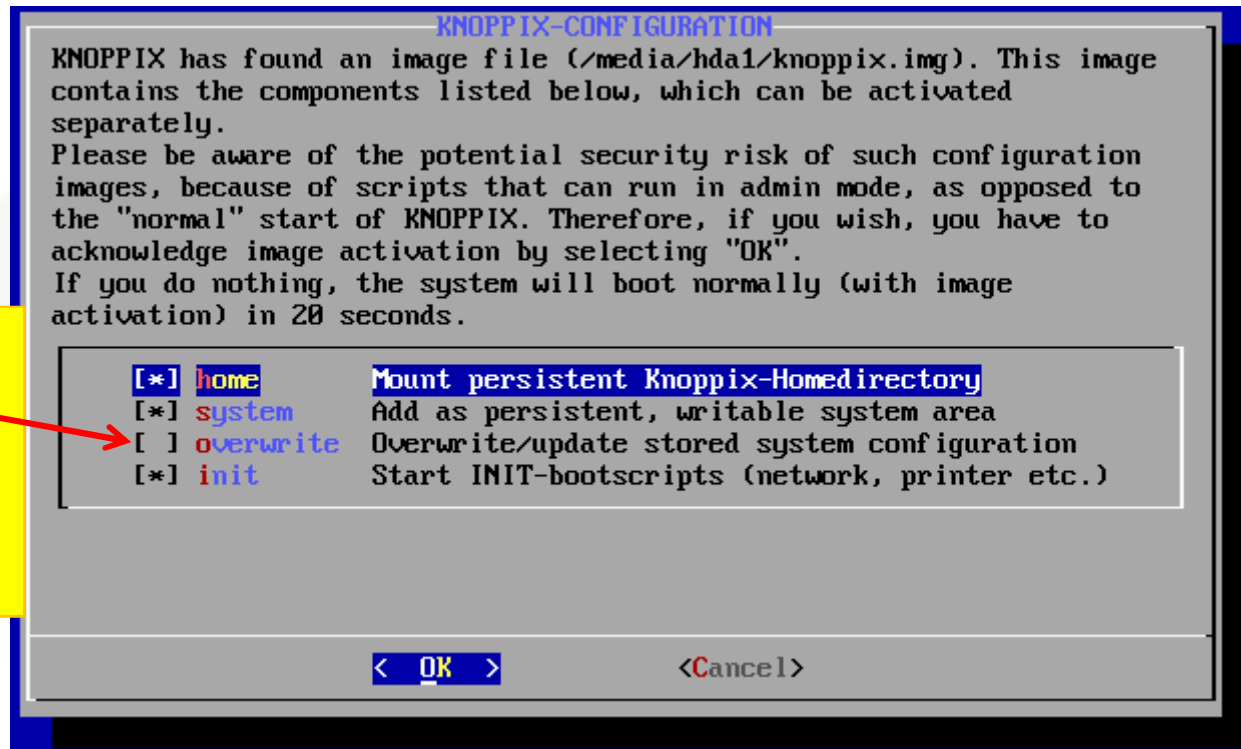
KNOPPIX-CONFIGURATION

KNOPPIX has found an image file (/media/hda1/knoppix.img). This image contains the components listed below, which can be activated separately.
Please be aware of the potential security risk of such configuration images, because of scripts that can run in admin mode, as opposed to the "normal" start of KNOPPIX. Therefore, if you wish, you have to acknowledge image activation by selecting "OK".
If you do nothing, the system will boot normally (with image activation) in 20 seconds.

[*] home Mount persistent Knoppix-Homedirectory
[*] system Add as persistent, writable system area
[ ] overwrite Overwrite/update stored system configuration
[*] init Start INIT-bootscripts (network, printer etc.)

< OK > <Cancel>